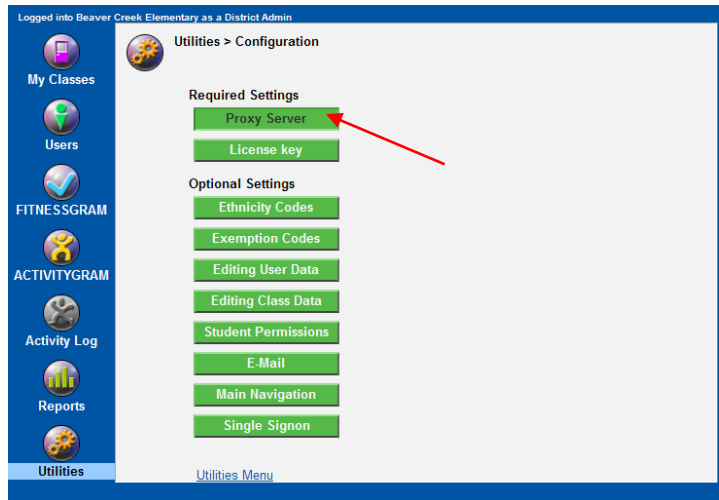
Logged into Beaver Creek Elementary as a District Admin

My Classes

Users

FITNESSGRAM

ACTIVITYGRAM

Activity Log

Reports

Utilities

Utilities > Configuration

Required Settings

Proxy Server

License key

Optional Settings

Ethnicity Codes

Exemption Codes

Editing User Data

Editing Class Data

Student Permissions

E-Mail

Main Navigation

Single Signon

Utilities Menu